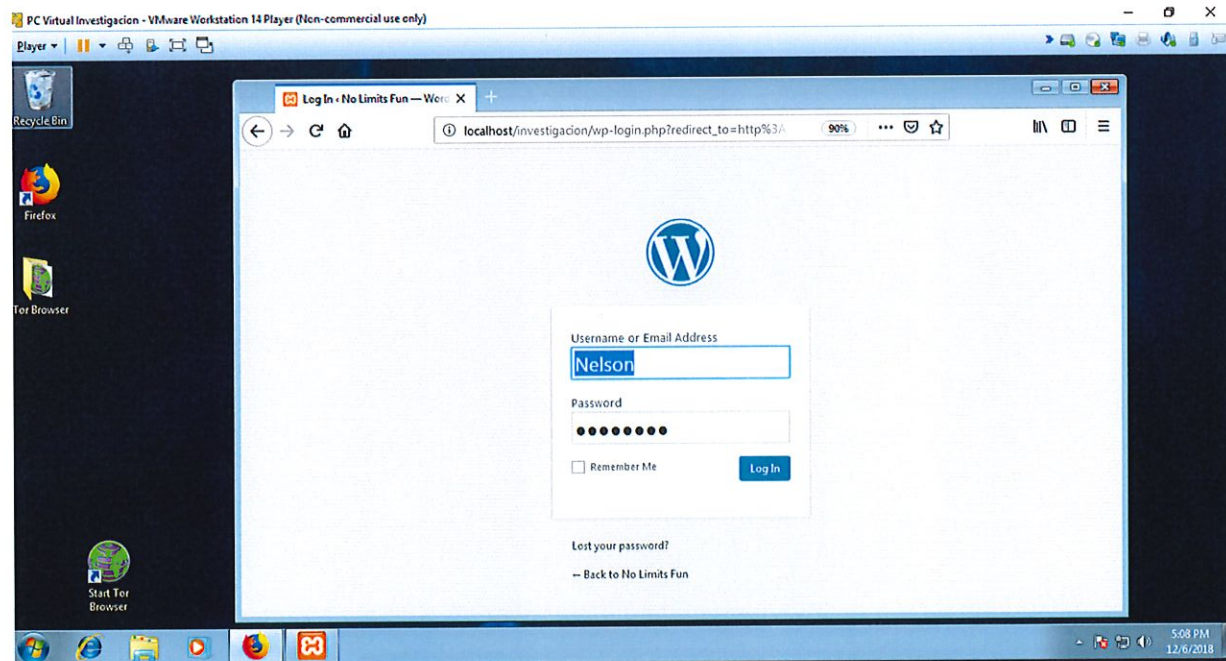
PC Virtual Investigacion - VMware Workstation 14 Player (Non-commercial use only)

Player

Recycle Bin

Firefox

Tor Browser

Start Tor Browser

Log In ‹ No Limits Fun — Word

localhost/investigacion/wp-login.php?redirect_to=http%3A

90%

Username or Email Address

Nelson

Password

••••••••

Remember Me

Log In

Lost your password?

← Back to No Limits Fun

5:08 PM
12/6/2018